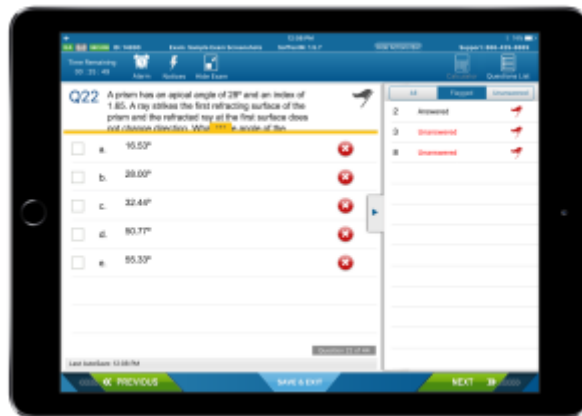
12:08 PM
Exam: Sample Exam Screenshots
Support: 800-435-8000

Time Remaining
00 : 33 : 49
Alarm
Notices
Hide Exam
Calculator
Questions List

Q22 A prism has an apical angle of 28° and an index of 1.65. A ray strikes the first refracting surface of the prism and the refracted ray at the first surface does not change direction. Wh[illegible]e angle of the

a. 16.53°
b. 28.00°
c. 32.44°
d. 50.77°
e. 55.33°

All
Flagged
Unanswered
2 Answered
3 Unanswered
8 Unanswered

Question 22 of 44
Last AutoSave: 12:08 PM

PREVIOUS
SAVE & EXIT
NEXT